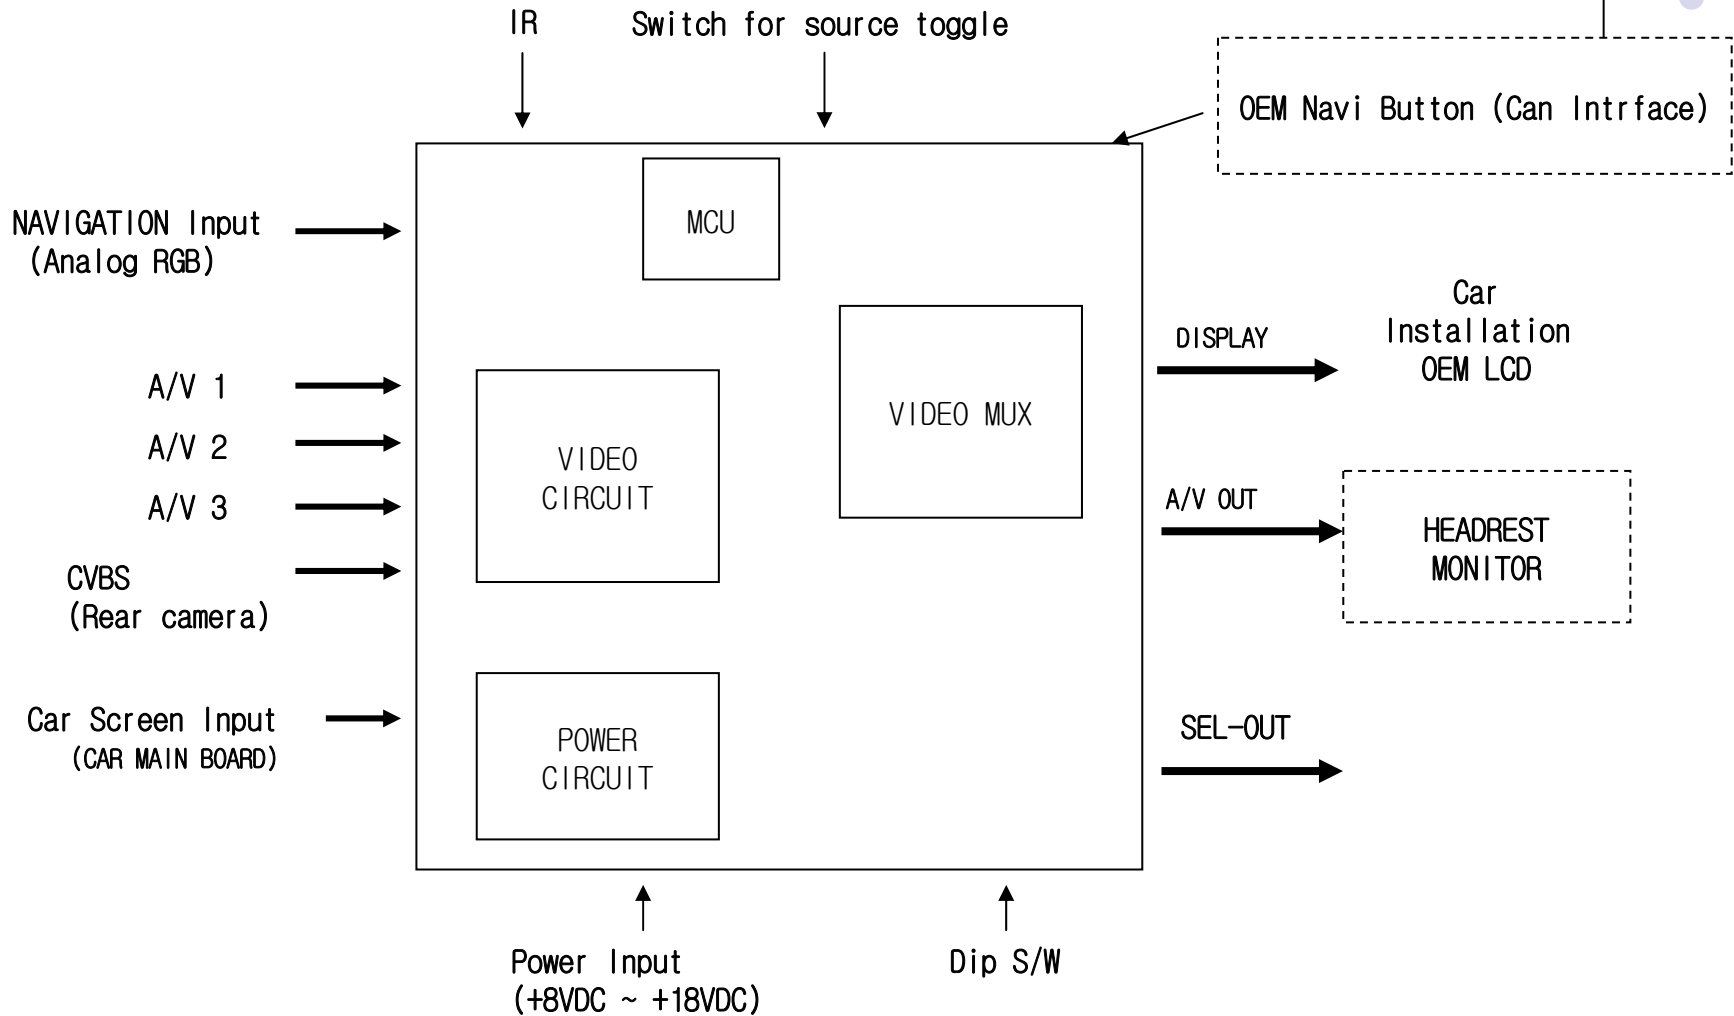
IR

Switch for source toggle

OEM Navi Button (Can Intrface)

NAVIGATION Input (Analog RGB)

MCU

Car Installation OEM LCD

DISPLAY

A/V 1

A/V 2

A/V 3

VIDEO CIRCUIT

VIDEO MUX

A/V OUT

HEADREST MONITOR

CVBS (Rear camera)

Car Screen Input (CAR MAIN BOARD)

POWER CIRCUIT

SEL-OUT

Power Input (+8VDC ~ +18VDC)

Dip S/W